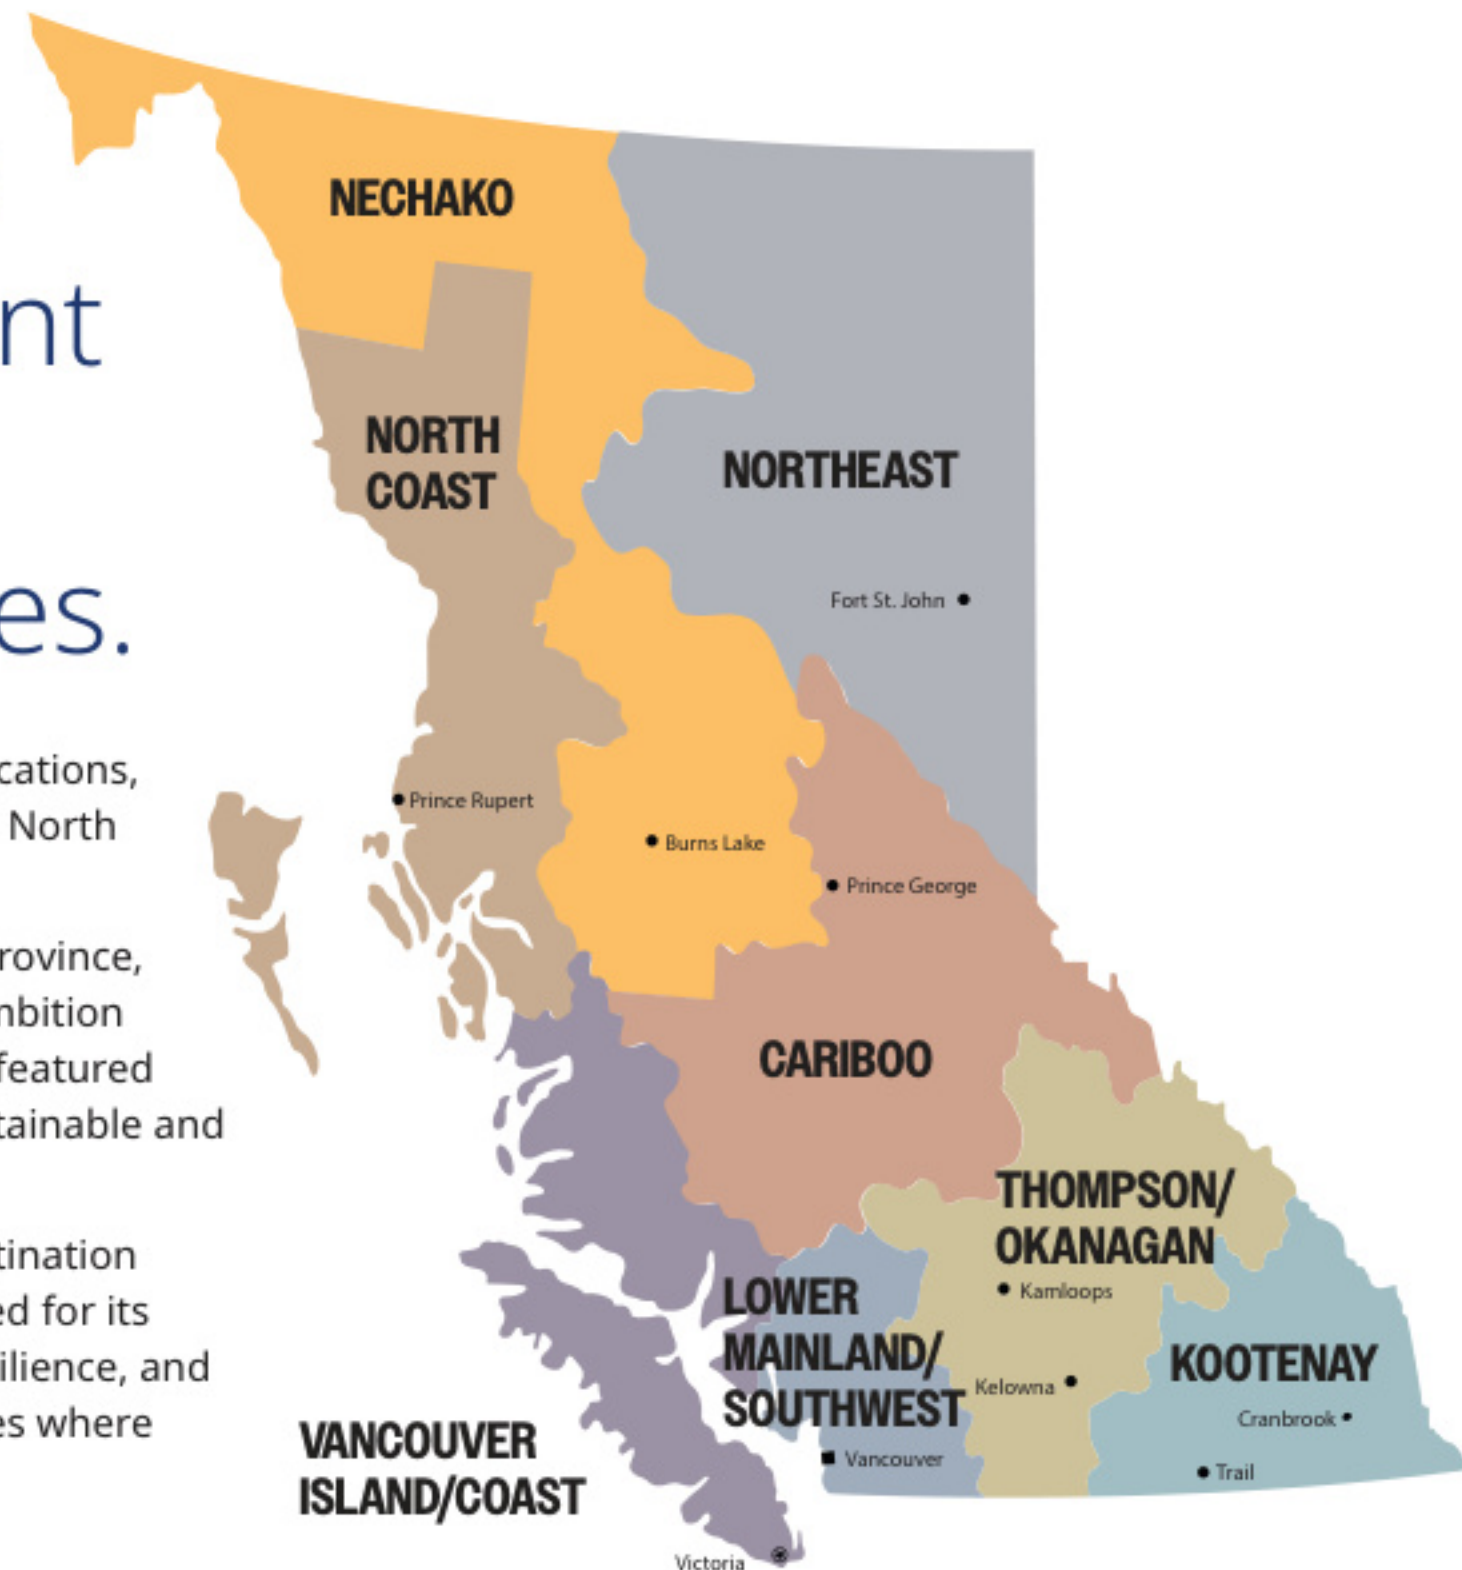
nt

es.

cations, North

rovince, nbition featured tainable and

tination ed for its ilience, and es where

NECHAKO

NORTH COAST

NORTHEAST

Fort St. John

Prince Rupert

Burns Lake

Prince George

CARIBOO

THOMPSON/ OKANAGAN

Kamloops

LOWER MAINLAND/ SOUTHWEST

Kelowna

KOOTENAY

Cranbrook

Vancouver

Trail

VANCOUVER ISLAND/COAST

Victoria